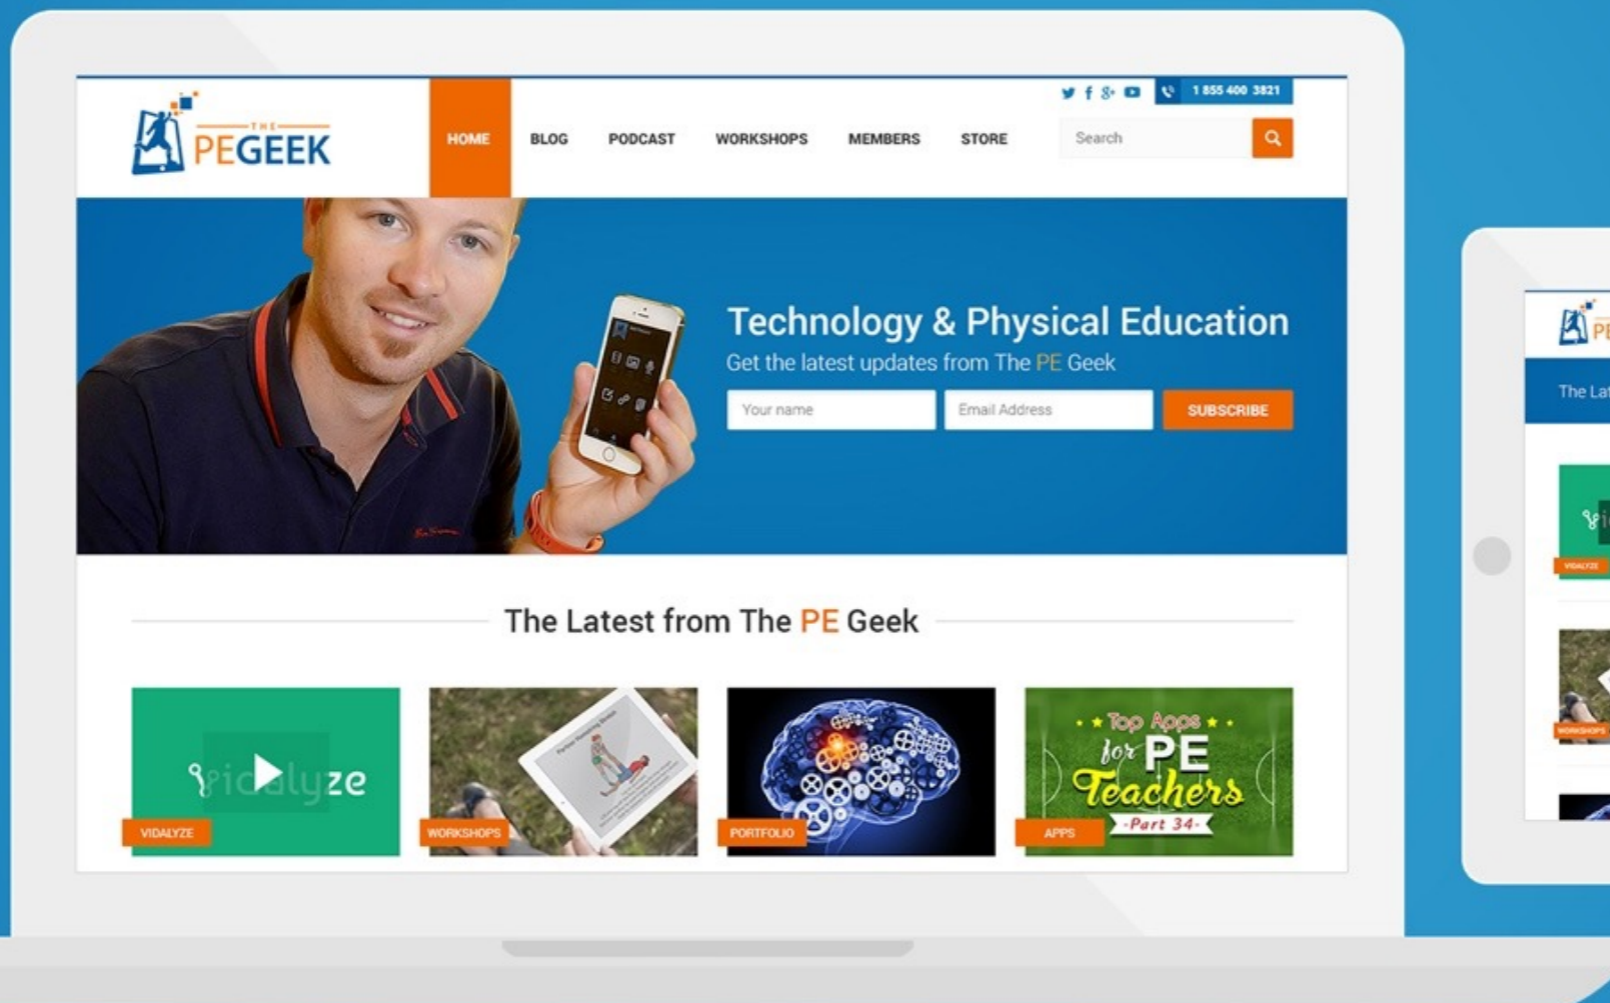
THE PEGEEK

1 855 400 3821

HOME BLOG PODCAST WORKSHOPS MEMBERS STORE

Search

Technology & Physical Education
Get the latest updates from The PE Geek

Your name
Email Address
SUBSCRIBE

The Latest from The PE Geek

vidalyze
VIDALYZE

WORKSHOPS

PORTFOLIO

Top Apps for PE Teachers -Part 34-
APPS

PE
The Lat
VIDALYZE
WORKSHOPS